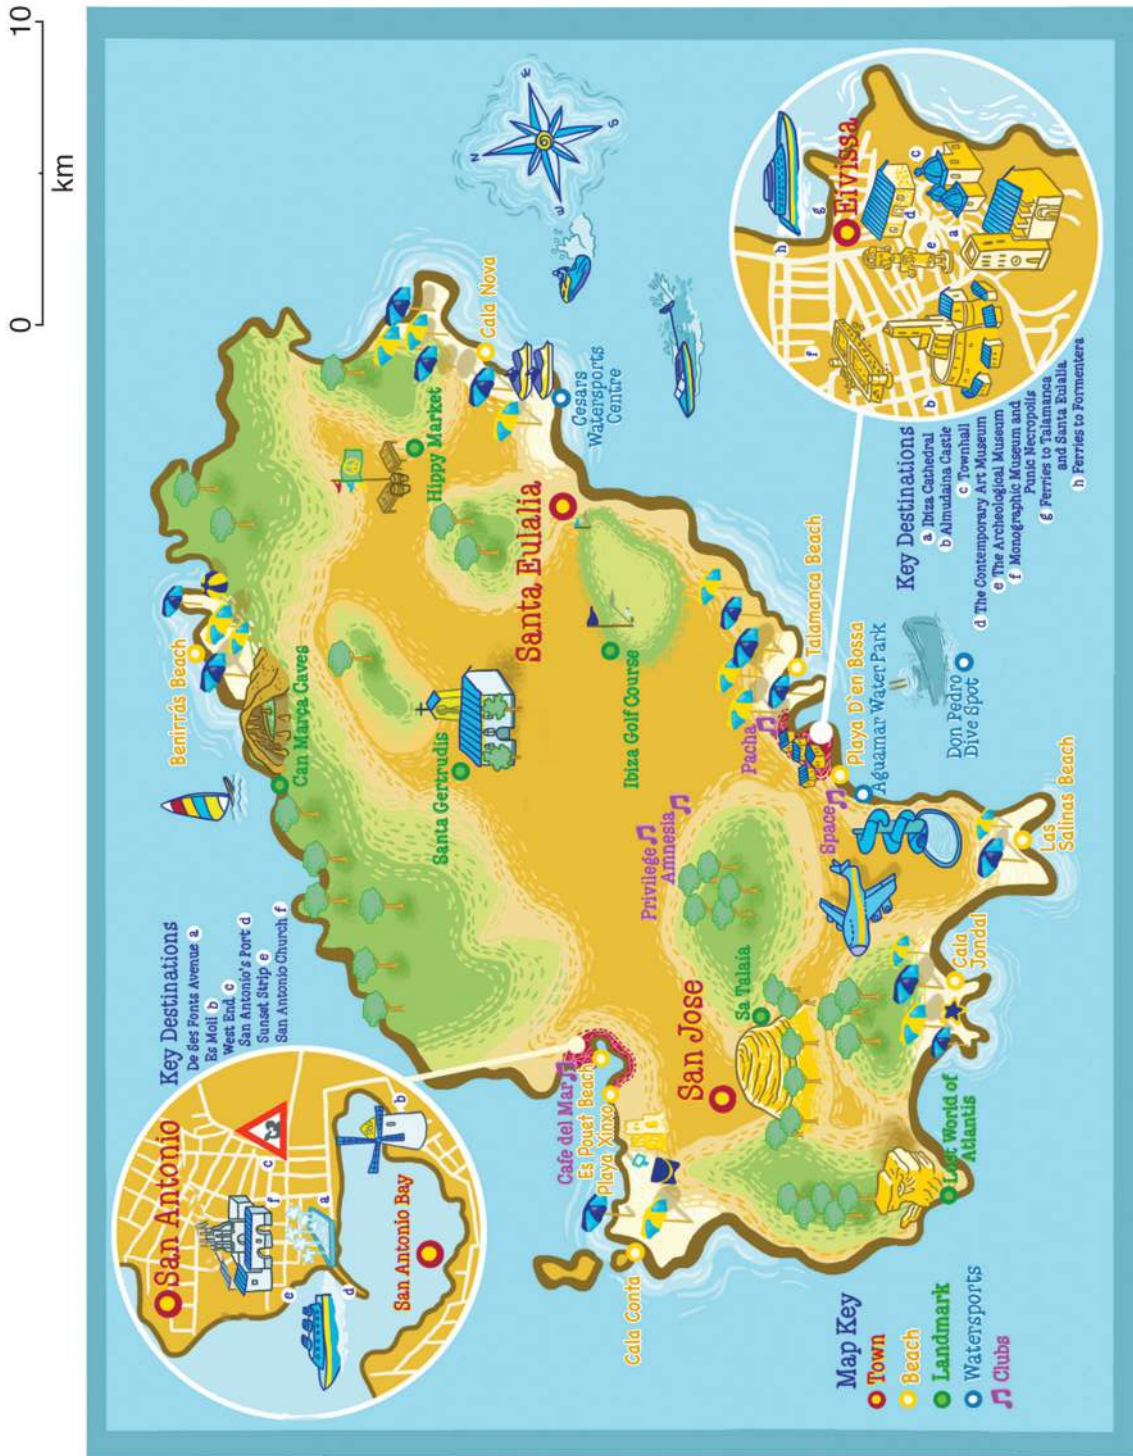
0
10
km

San Antonio
Key Destinations
De Ses Fonts Avenue a
Es Molí b
West End c
San Antonio's Port d
Sunset Strip e
San Antonio Church f
San Antonio Bay

Map Key
Town
Beach
Landmark
Watersports
Clubs

Cala Conta
Playa Xinxo
Es Pouet Beach
Cafe del Mar
San Jose
Sa Talaia
Lost World of Atlantis
Cala Jondal
Las Salinas Beach
Privilege
Amnesia
Space
Pacha
Santa Gertrudis
Can Marça Caves
Benirràs Beach
Ibiza Golf Course
Santa Eulalia
Hippy Market
Cala Nova
Cesars Watersports Centre
Talamanca Beach
Playa D'en Bossa
Aguamar WaterPark
Don Pedro Dive Spot

Eivissa
Key Destinations
a Ibiza Cathedral
b Almudaina Castle
c Townhall
d The Contemporary Art Museum
e The Archeological Museum
f Monographic Museum and Punic Necropolis
g Ferries to Talamanca and Santa Eulalia
h Ferries to Formentera